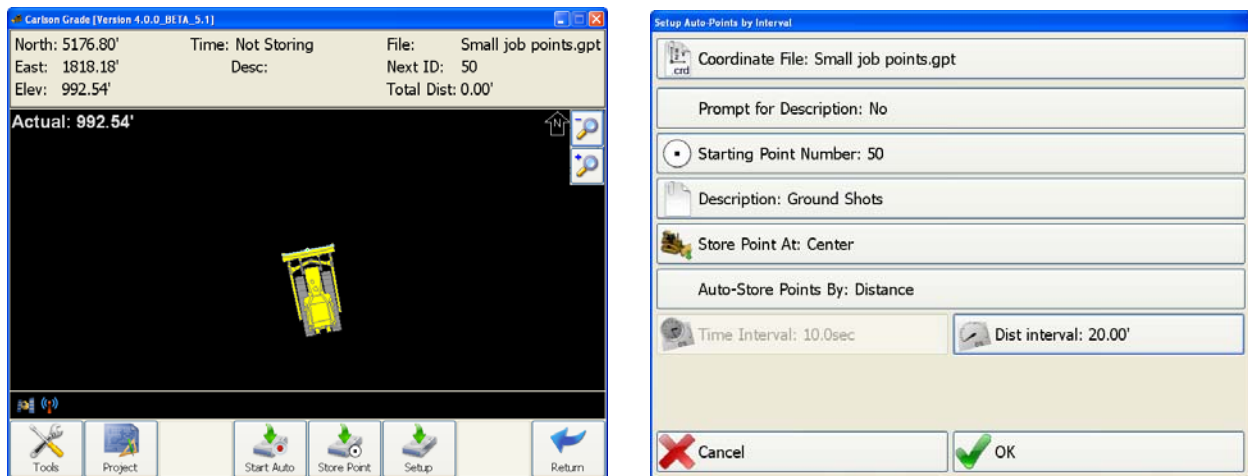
Carlson Grade [Version 4.0.0_BETA_5.1]

North: 5176.80'
East: 1818.18'
Elev: 992.54'

Time: Not Storing
Desc:

File: Small job points.gpt
Next ID: 50
Total Dist: 0.00'

Actual: 992.54'

N

Tools
Project
Start Auto
Store Point
Setup
Return

Setup Auto-Points by Interval

crd Coordinate File: Small job points.gpt

Prompt for Description: No

Starting Point Number: 50

Description: Ground Shots

Store Point At: Center

Auto-Store Points By: Distance

Time Interval: 10.0sec

Dist interval: 20.00'

Cancel

OK